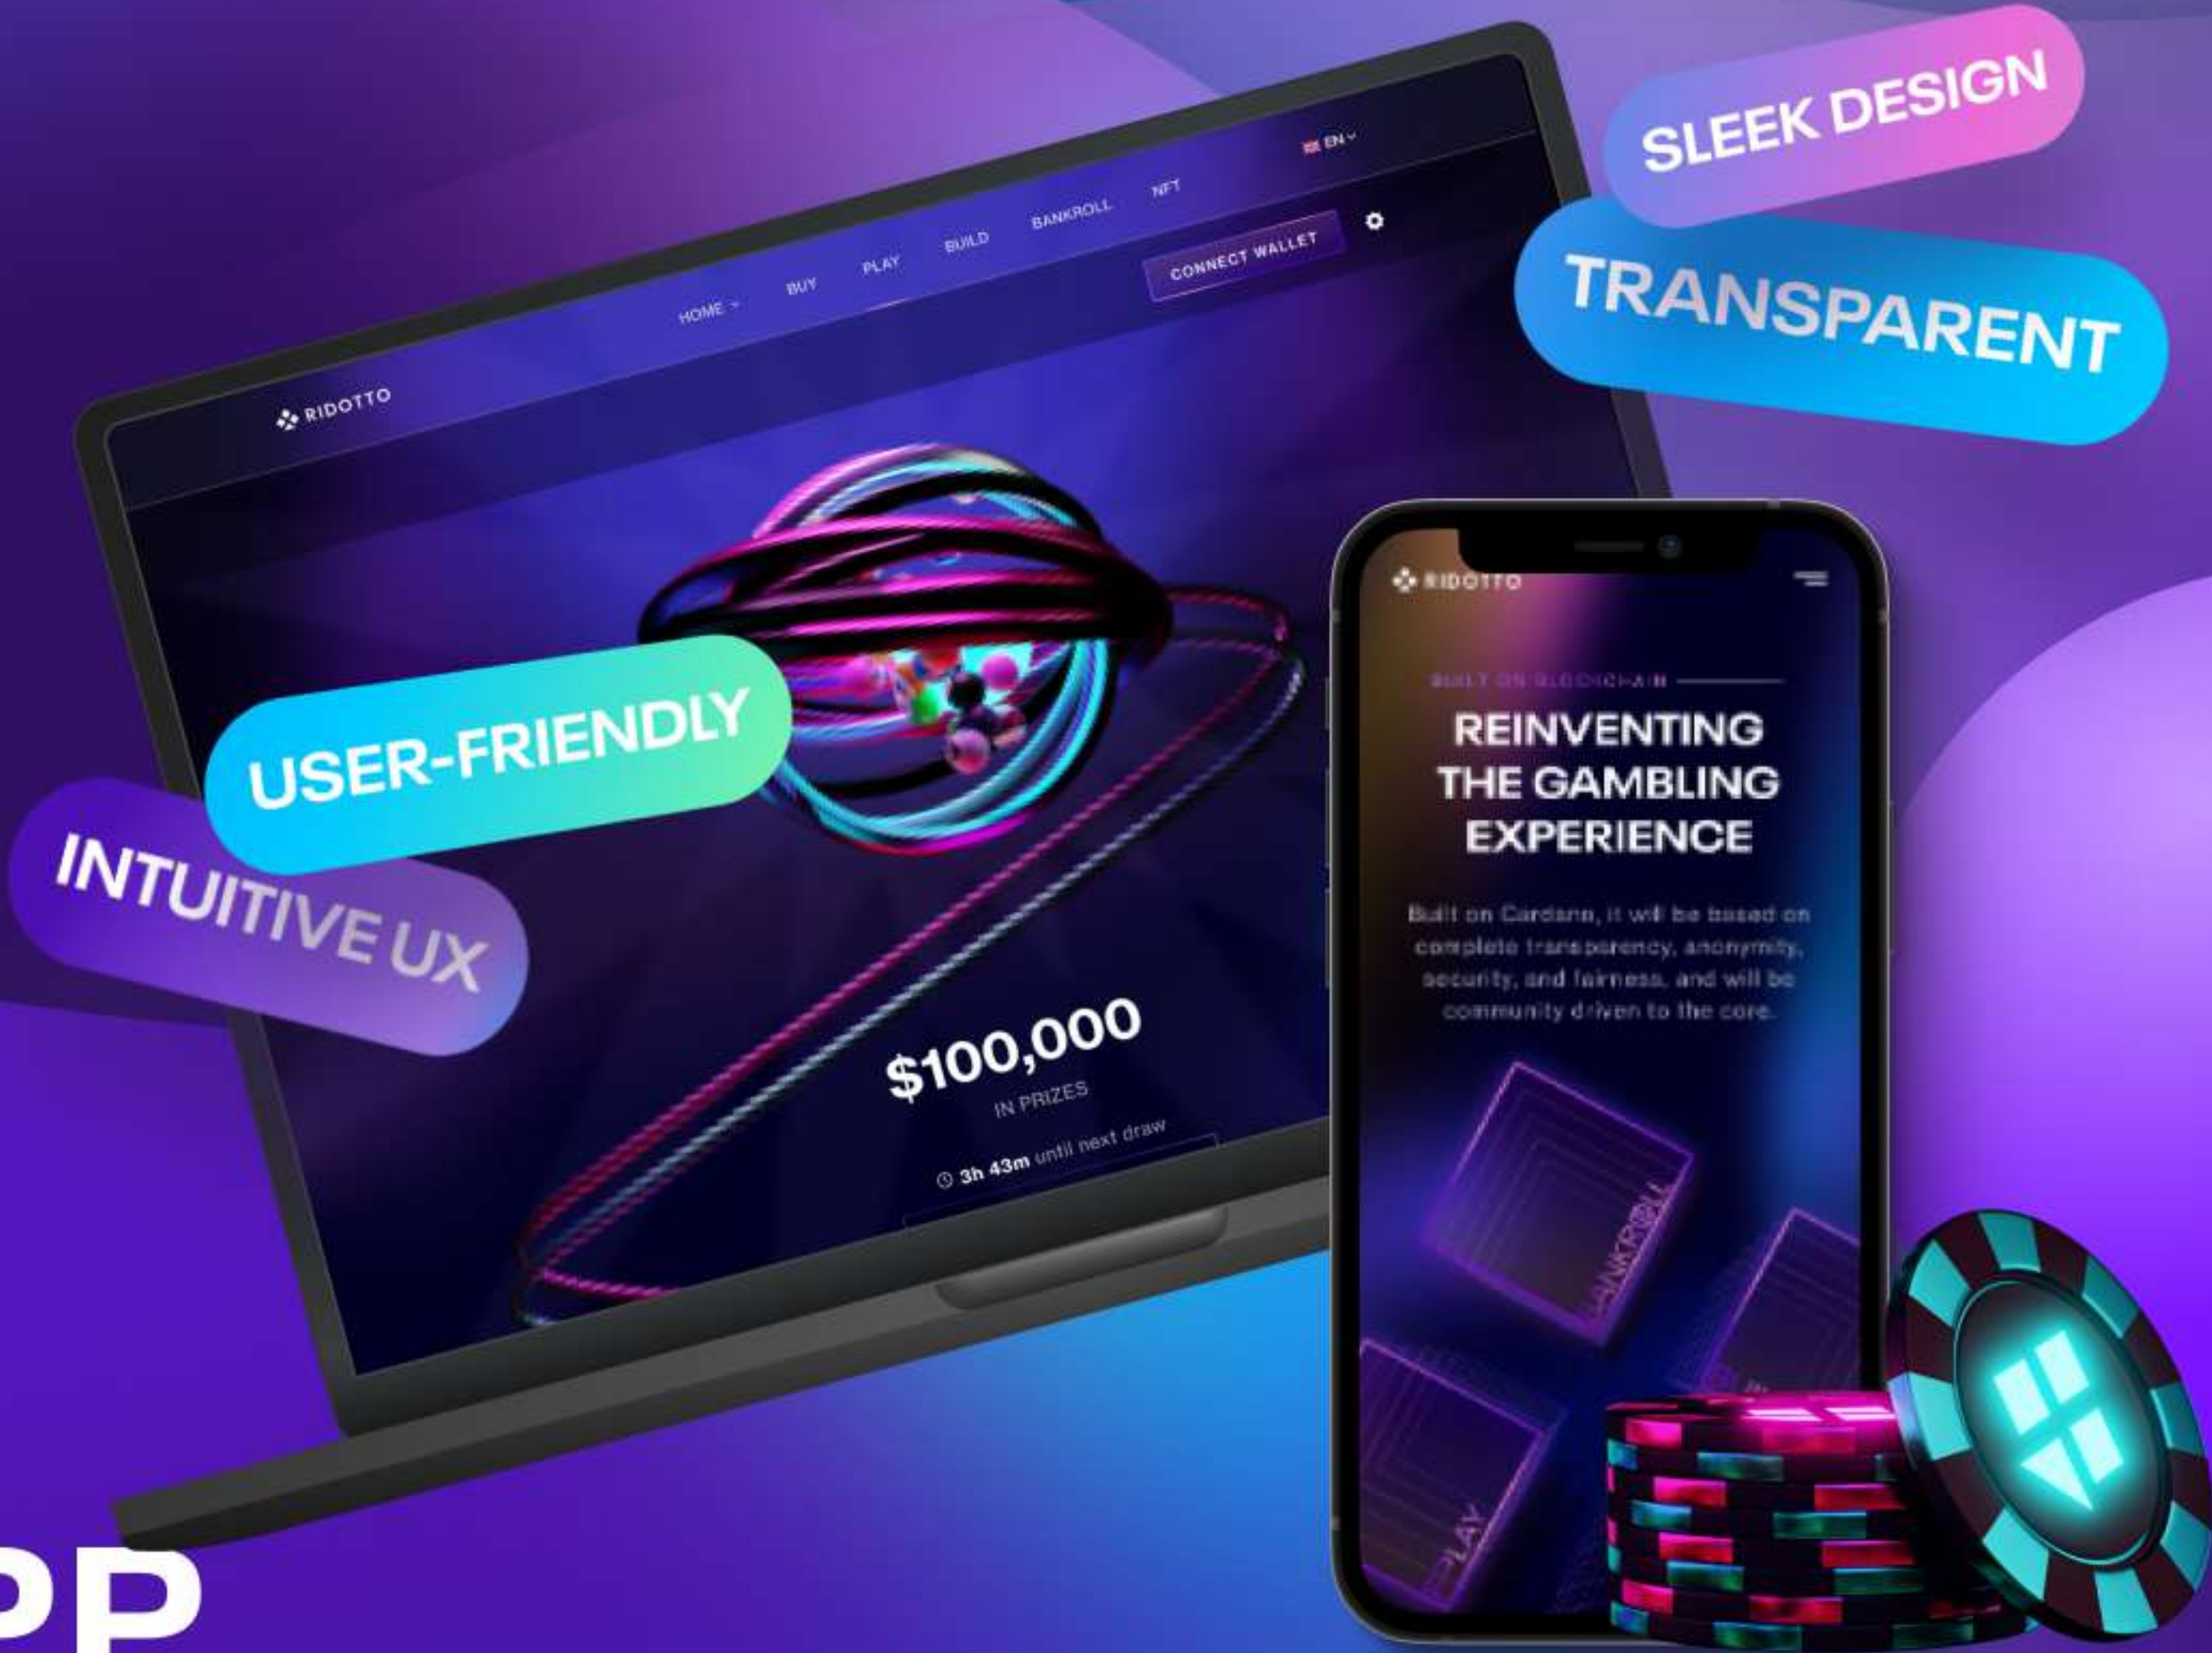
SLEEK DESIGN

TRANSPARENT

RIDOTTO

HOME BUY PLAY BUILD BANKROLL NFT

EN

CONNECT WALLET

USER-FRIENDLY

INTUITIVE UX

$100,000

IN PRIZES

3h 43m until next draw

RIDOTTO

BUILT ON BLOCKCHAIN

REINVENTING THE GAMBLING EXPERIENCE

Built on Cardano, it will be based on complete transparency, anonymity, security, and fairness, and will be community driven to the core.

BANKROLL

PLAY

pp